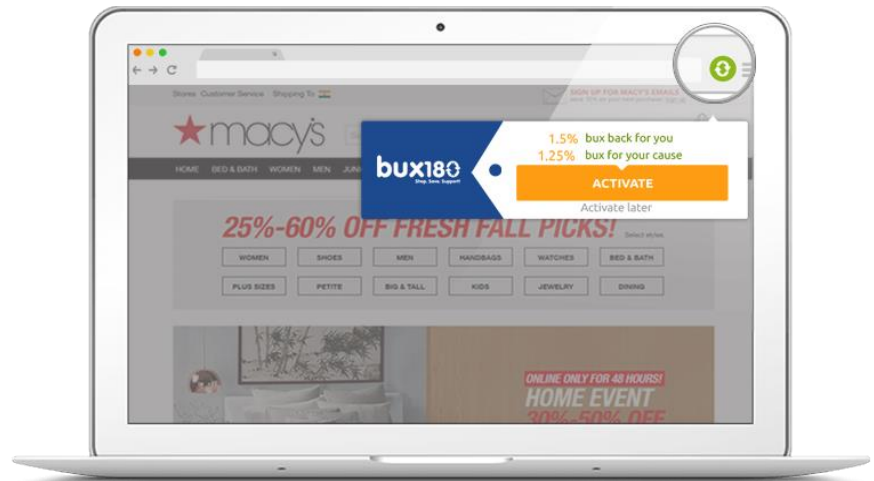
Stores Customer Service | Shipping To

SIGN UP FOR MACY'S EMAILS

macy's

HOME BED & BATH WOMEN MEN JUN

bux180
Shop. Save. Support.

1.5% bux back for you
1.25% bux for your cause

ACTIVATE

Activate later

25%-60% OFF FRESH FALL PICKS!

Select styles

WOMEN SHOES MEN HANDBAGS WATCHES BED & BATH

PLUS SIZES PETITE BIG & TALL KIDS JEWELRY DINING

ONLINE ONLY FOR 48 HOURS!
HOME EVENT
30%-50% OFF